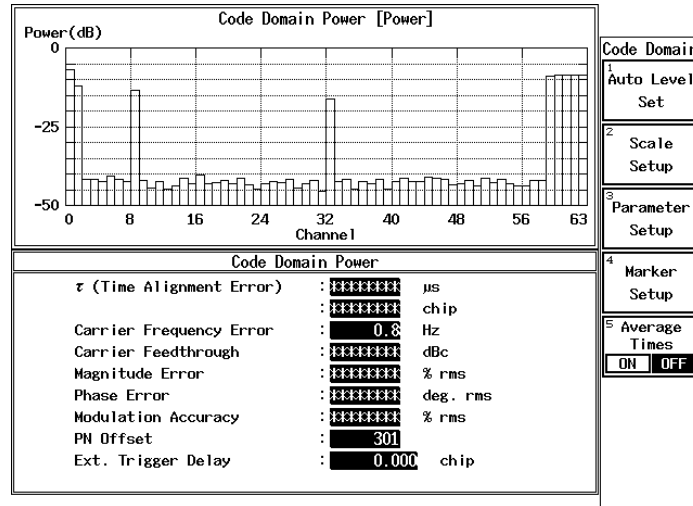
Code Domain Power [Power]

Power(dB)

0

-25

-50

0 8 16 24 32 40 48 56 63

Channel

Code Domain Power

$\tau$ (Time Alignment Error) : ******** µs

: ******** chip

Carrier Frequency Error : 0.8 Hz

Carrier Feedthrough : ******** dBc

Magnitude Error : ******** % rms

Phase Error : ******** deg. rms

Modulation Accuracy : ******** % rms

PN Offset : 301

Ext. Trigger Delay : 0.000 chip

Code Domai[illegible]

1 Auto Level Set

2 Scale Setup

3 Parameter Setup

4 Marker Setup

5 Average Times

ON OFF